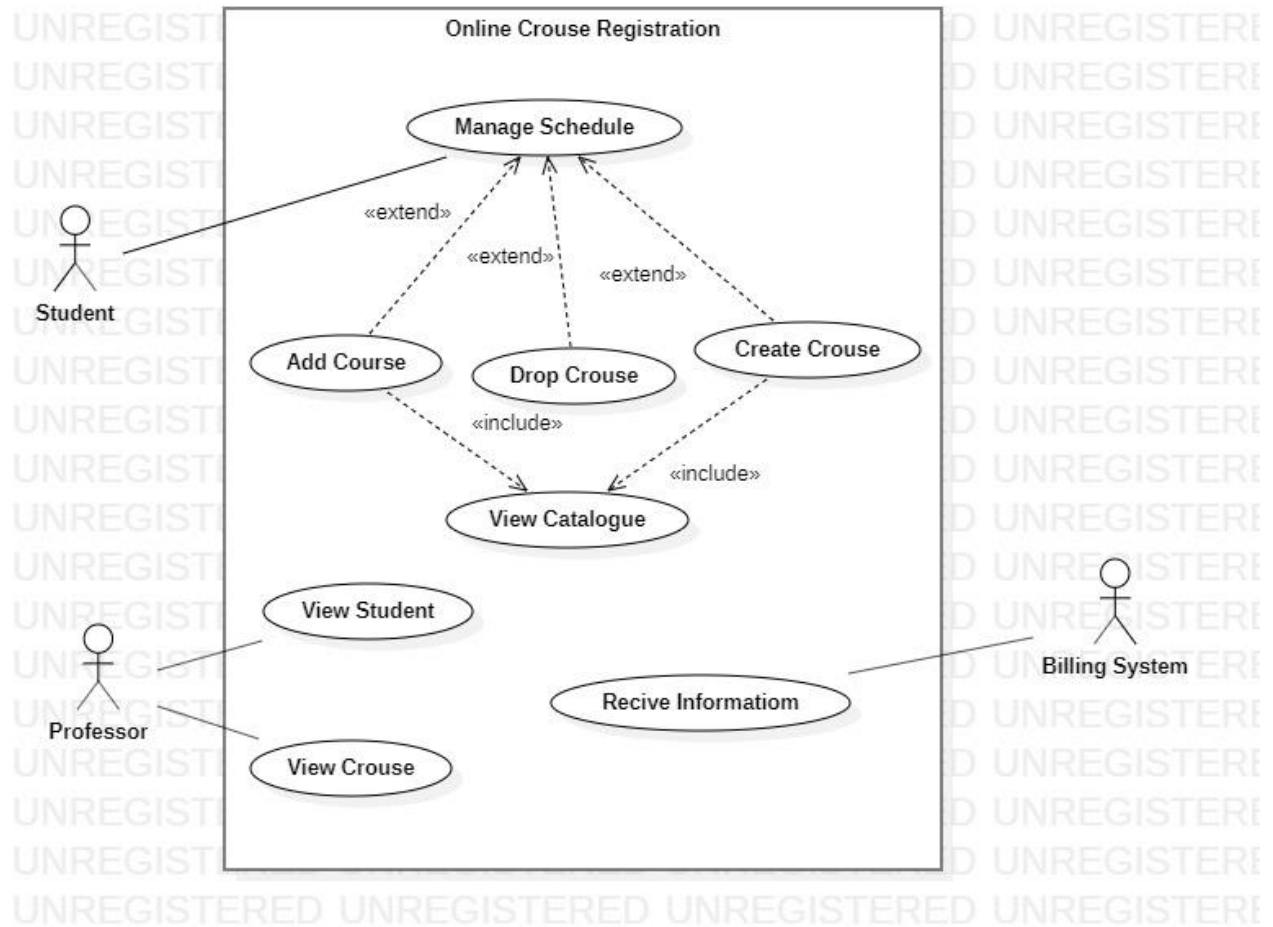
Online Crouse Registration

Manage Schedule

«extend»

«extend»

«extend»

Student

Add Course

Drop Crouse

Create Crouse

«include»

«include»

View Catalogue

View Student

Professor

Recive Informatiom

Billing System

View Crouse

UNREGISTERED UNREGISTERED UNREGISTERED UNREGISTERED